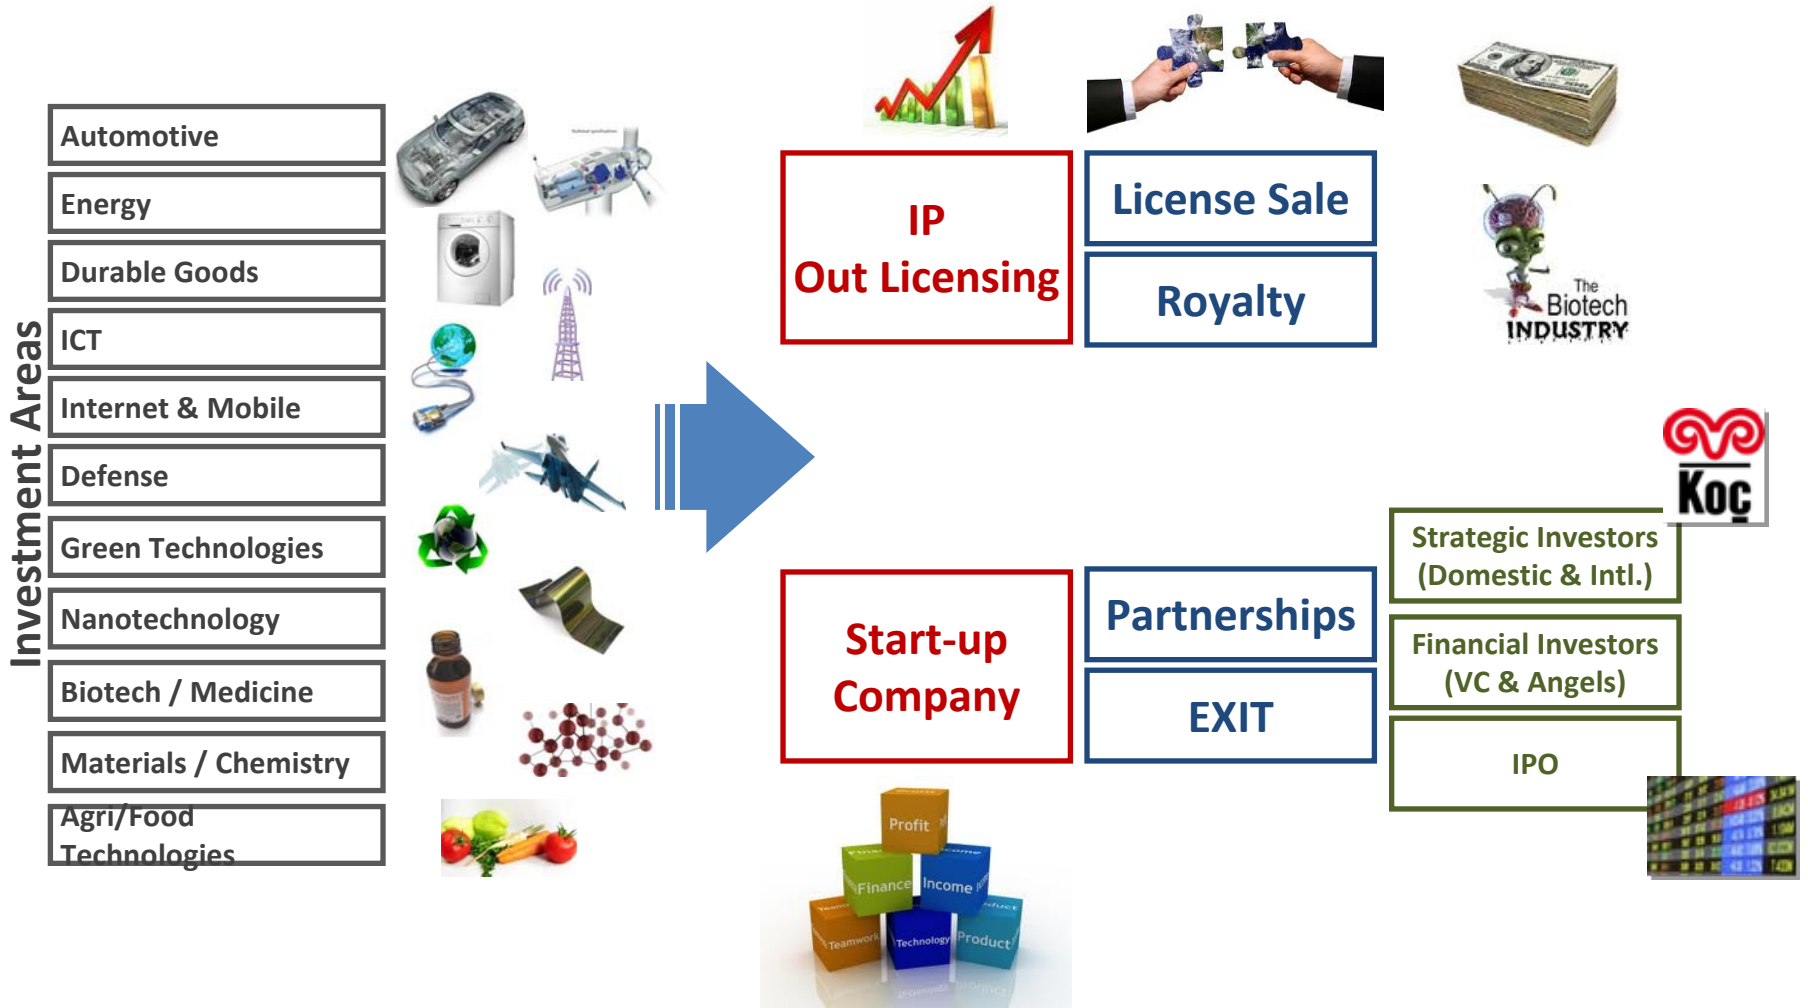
Investment Areas

Automotive

Energy

Durable Goods

ICT

Internet & Mobile

Defense

Green Technologies

Nanotechnology

Biotech / Medicine

Materials / Chemistry

Agri/Food Technologies

IP Out Licensing

License Sale

Royalty

The Biotech INDUSTRY

Koç

Start-up Company

Partnerships

EXIT

Strategic Investors (Domestic & Intl.)

Financial Investors (VC & Angels)

IPO

Profit

Finance

Income

Teamwork

Technology

Product